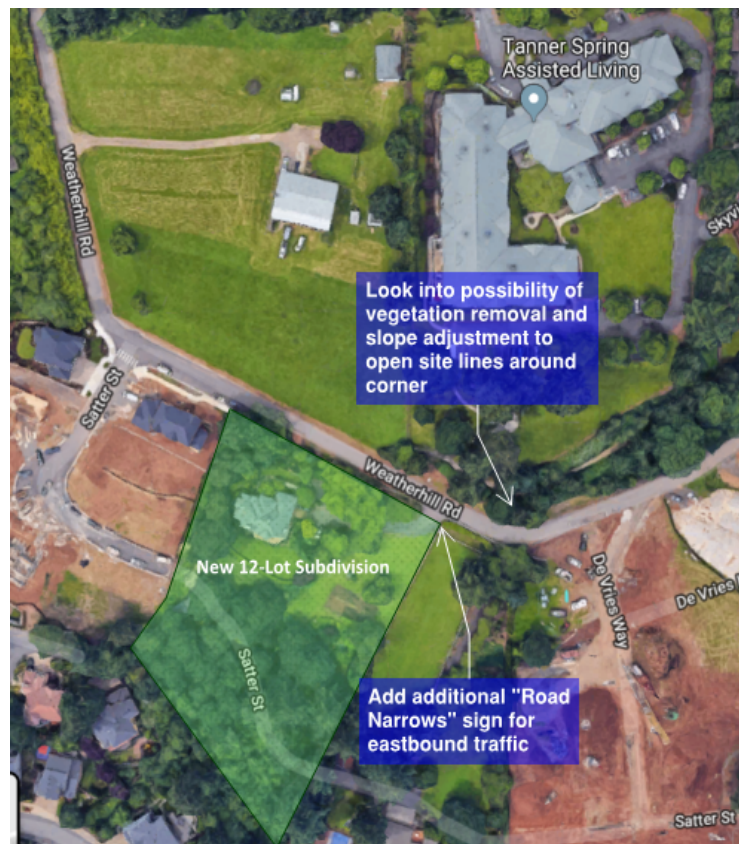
Tanner Spring Assisted Living

Weatherhill Rd

Skyv

Look into possibility of vegetation removal and slope adjustment to open site lines around corner

Satter St

Weatherhill Rd

New 12-Lot Subdivision

De Vries Way

De Vries

Satter St

Add additional "Road Narrows" sign for eastbound traffic

Satter St